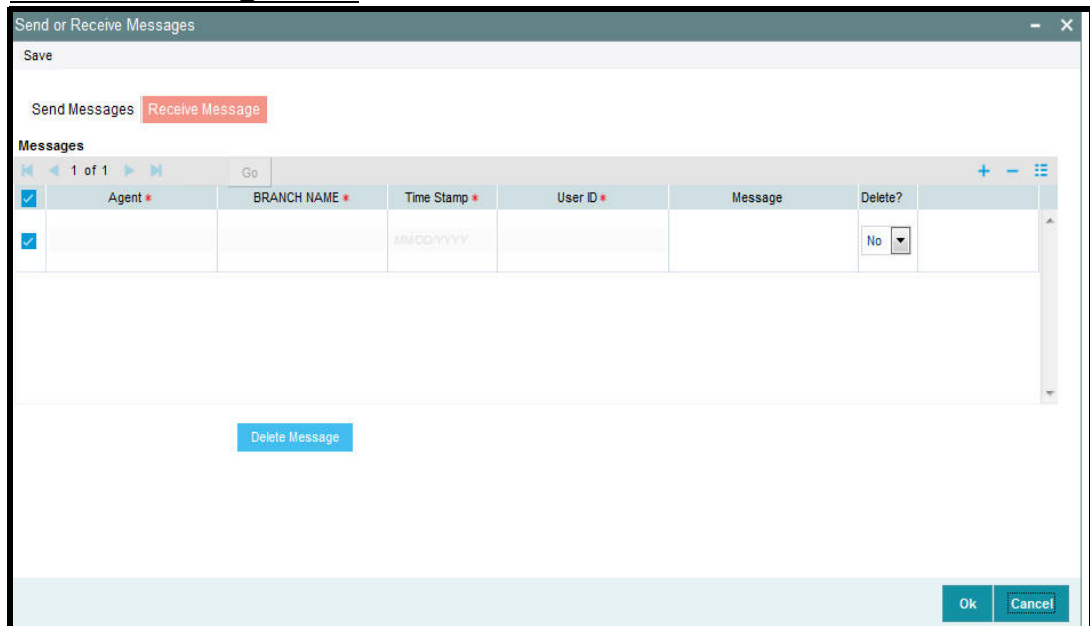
Send or Receive Messages

Save

Send Messages Receive Message

Messages

1 of 1 Go

| | Agent * | BRANCH NAME * | Time Stamp * | User ID * | Message | Delete? |
|---|---|---|---|---|---|---|
| ✓ | | | MM/DD/YYYY | | | No |

Delete Message

Ok Cancel